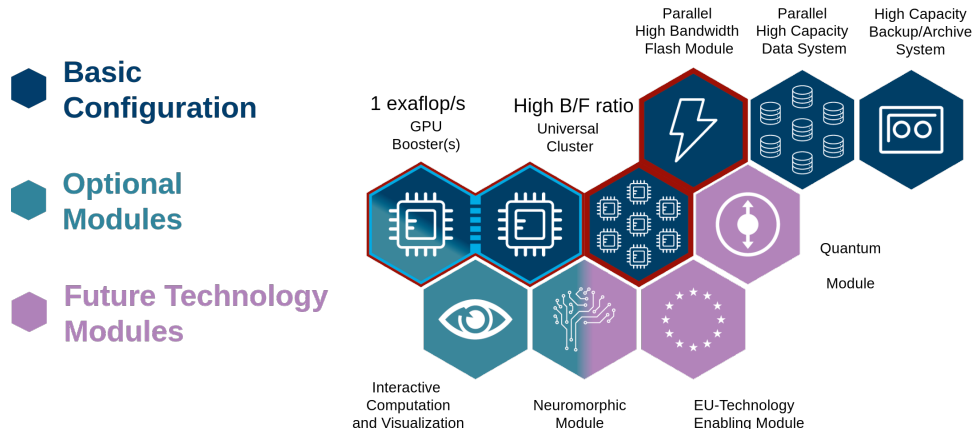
Basic Configuration

Optional Modules

Future Technology Modules

1 exaflop/s
GPU
Booster(s)

High B/F ratio
Universal
Cluster

Parallel
High Bandwidth
Flash Module

Parallel
High Capacity
Data System

High Capacity
Backup/Archive
System

Quantum

Module

Interactive
Computation
and Visualization

Neuromorphic
Module

EU-Technology
Enabling Module